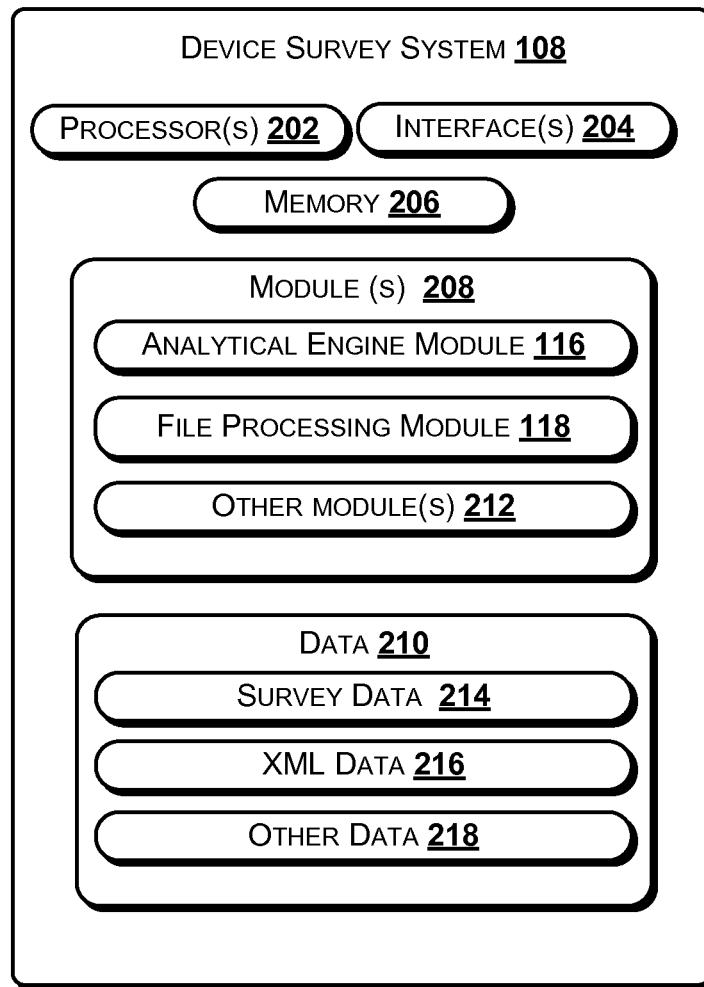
DEVICE SURVEY SYSTEM 108

PROCESSOR(S) 202

INTERFACE(S) 204

MEMORY 206

MODULE (S) 208

ANALYTICAL ENGINE MODULE 116

FILE PROCESSING MODULE 118

OTHER MODULE(S) 212

DATA 210

SURVEY DATA 214

XML DATA 216

OTHER DATA 218